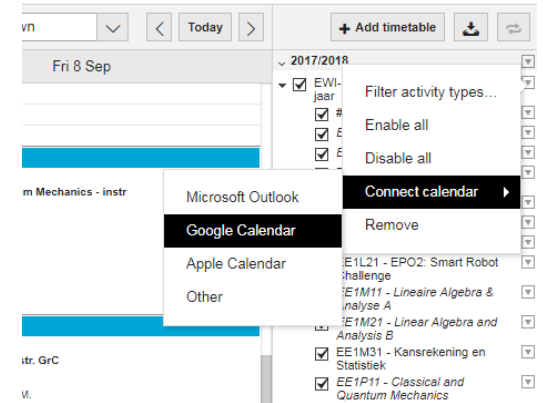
wn

Today

Add timetable

Fri 8 Sep

m Mechanics - instr

str. GrC

M.

2017/2018

EWI-
jaar

#

E

E

Filter activity types...

Enable all

Disable all

Connect calendar

Remove

Microsoft Outlook

Google Calendar

Apple Calendar

Other

EE1L21 - EPO2: Smart Robot Challenge

EE1M11 - Lineaire Algebra & Analyse A

EE1M21 - Linear Algebra and Analysis B

EE1M31 - Kansrekening en Statistiek

EE1P11 - Classical and Quantum Mechanics